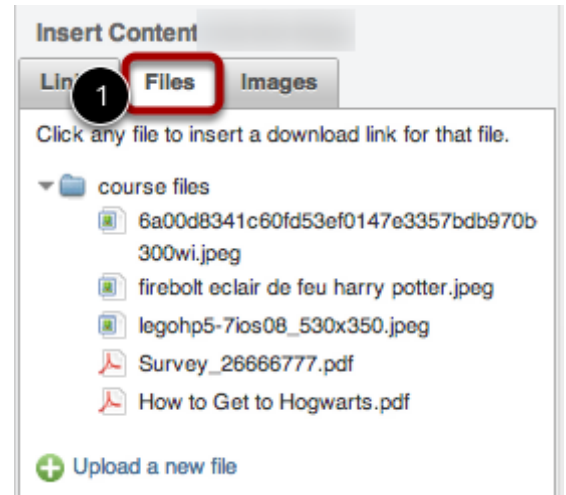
Insert Content

Lin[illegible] Files Images

1

Click any file to insert a download link for that file.

course files

6a00d8341c60fd53ef0147e3357bdb970b300wi.jpeg

firebolt eclair de feu harry potter.jpeg

legohp5-7ios08_530x350.jpeg

Survey_26666777.pdf

How to Get to Hogwarts.pdf

Upload a new file